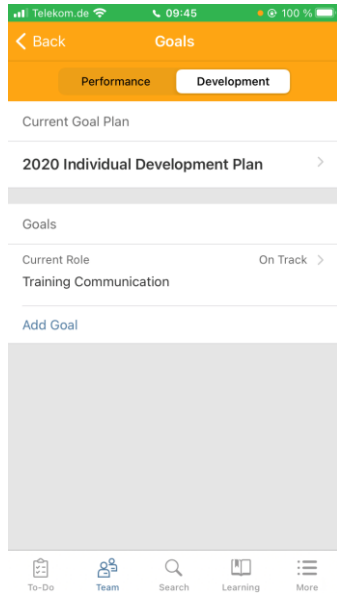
Telekom.de 09:45 100 %

Back Goals

Performance Development

Current Goal Plan

2020 Individual Development Plan

Goals

Current Role On Track

Training Communication

Add Goal

To-Do Team Search Learning More